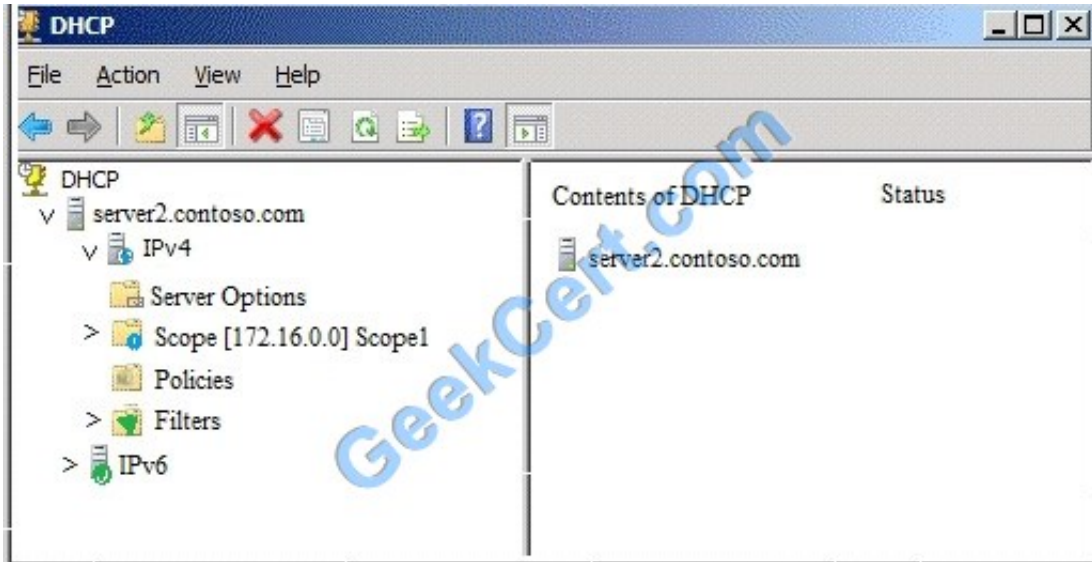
DHCP

File Action View Help

DHCP
server2.contoso.com
IPv4
Server Options
Scope [172.16.0.0] Scope1
Policies
Filters
IPv6

| Contents of DHCP | Status |
|---|---|
| server2.contoso.com | |

GeekCert.com